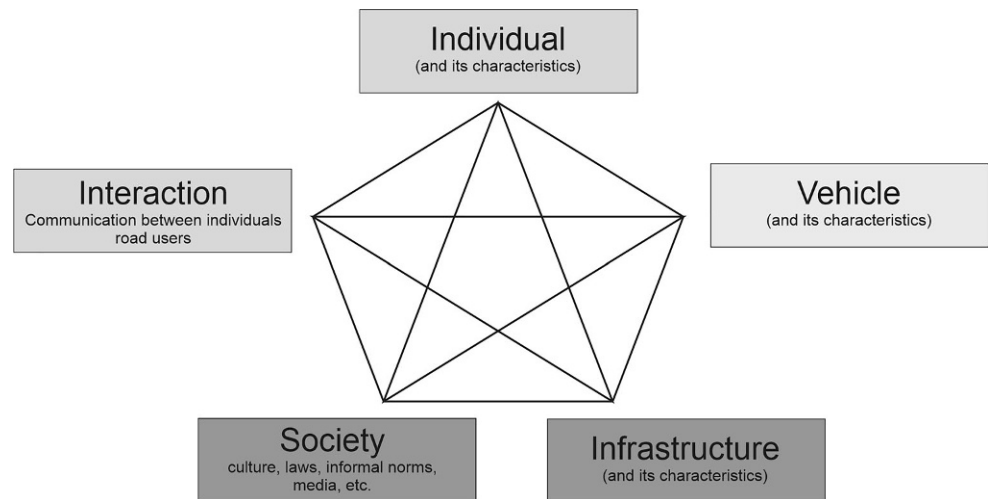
Individual
(and its characteristics)

Interaction
Communication between individuals road users

Vehicle
(and its characteristics)

Society
culture, laws, informal norms, media, etc.

Infrastructure
(and its characteristics)